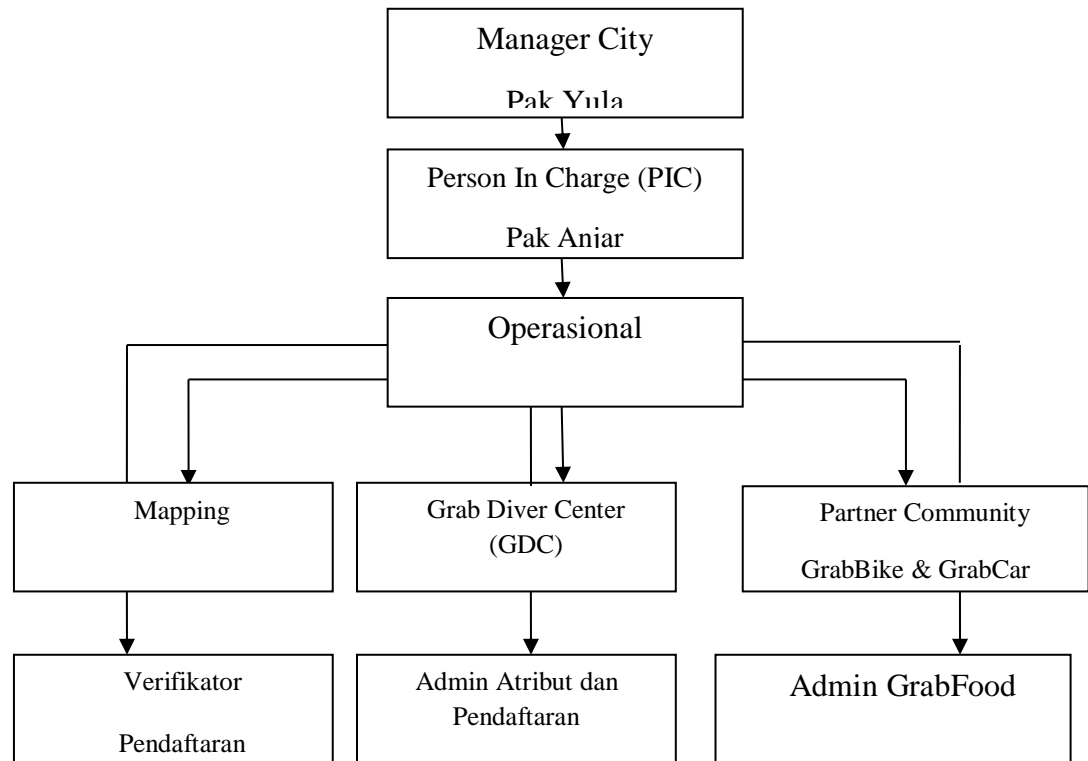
Manager City

Pak Yula

Person In Charge (PIC)

Pak Anjar

Operasional

Mapping

Grab Diver Center (GDC)

Partner Community

GrabBike & GrabCar

Verifikator

Pendaftaran

Admin Atribut dan Pendaftaran

Admin GrabFood